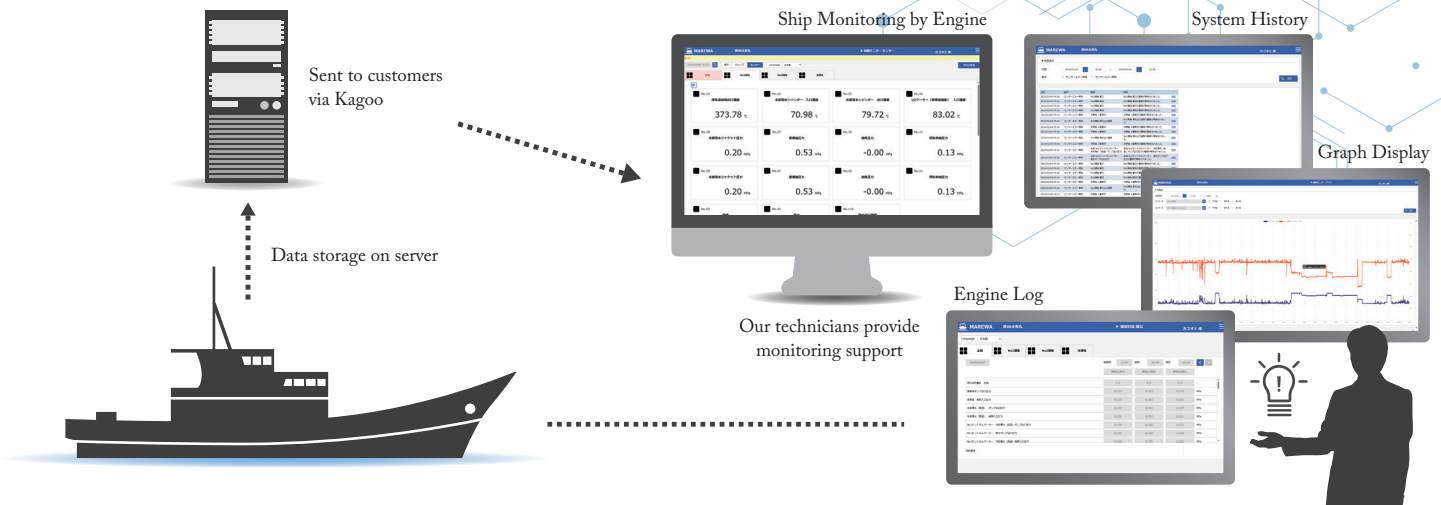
Sent to customers via Kagoo

Data storage on server

Ship Monitoring by Engine

System History

Graph Display

Engine Log

Our technicians provide monitoring support

MAREWA

373.78

70.98

79.72

83.02

0.20

0.53

-0.00

0.13

0.20

0.53

-0.00

0.13

MAREWA